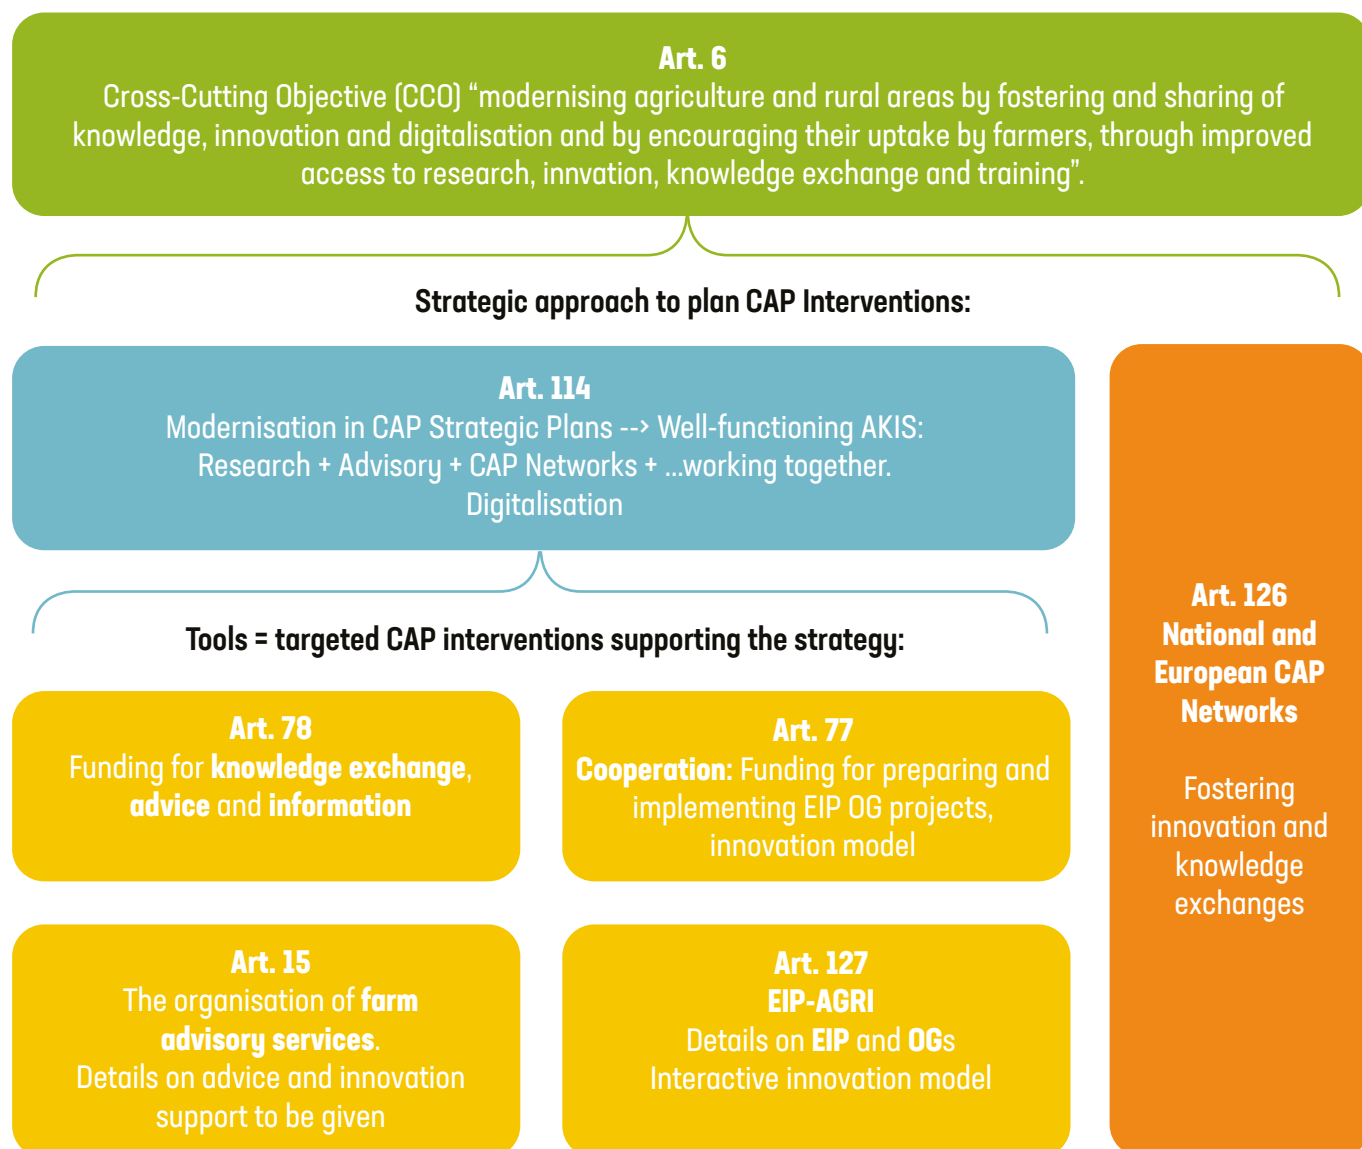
Art. 6
Cross-Cutting Objective (CCO) “modernising agriculture and rural areas by fostering and sharing of knowledge, innovation and digitalisation and by encouraging their uptake by farmers, through improved access to research, invation, knowledge exchange and training”.

Strategic approach to plan CAP Interventions:

Art. 114
Modernisation in CAP Strategic Plans --> Well-functioning AKIS:
Research + Advisory + CAP Networks + ...working together.
Digitalisation

Tools = targeted CAP interventions supporting the strategy:

Art. 78
Funding for knowledge exchange, advice and information

Art. 77
Cooperation: Funding for preparing and implementing EIP OG projects, innovation model

Art. 15
The organisation of farm advisory services.
Details on advice and innovation support to be given

Art. 127
EIP-AGRI
Details on EIP and OGs
Interactive innovation model

Art. 126
National and European CAP Networks

Fostering innovation and knowledge exchanges